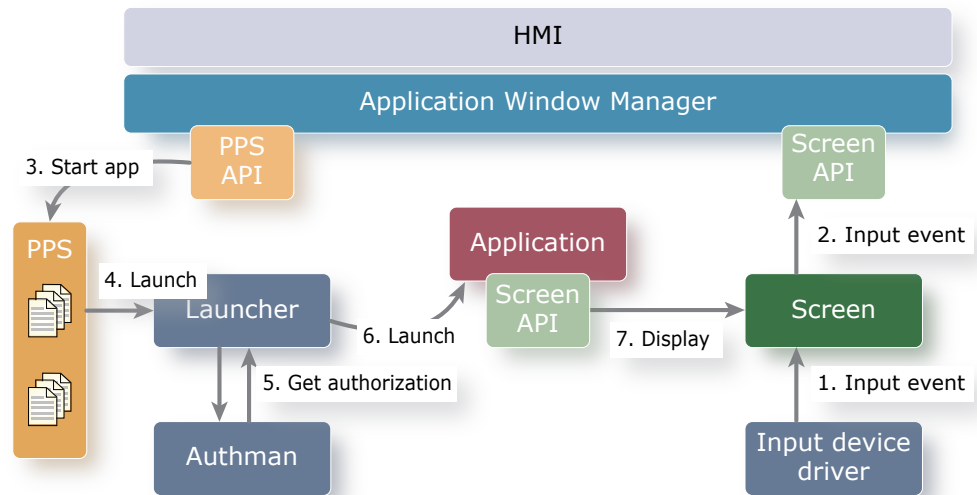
HMI

Application Window Manager

PPS API

3. Start app

Screen API

2. Input event

PPS

4. Launch

Application

Launcher

Screen API

Screen

6. Launch

7. Display

5. Get authorization

1. Input event

Authman

Input device driver